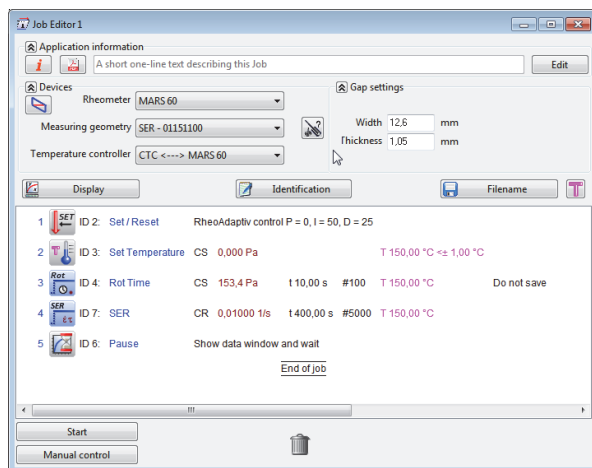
Job Editor 1

Application information

A short one-line text describing this Job

Edit

Devices

Rheometer MARS 60

Measuring geometry SER - 01151100

Temperature controller CTC <---> MARS 60

Gap settings

Width 12,6 mm

Thickness 1,05 mm

Display

Identification

Filename

1 ID 2: Set / Reset RheoAdaptiv control P = 0, I = 50, D = 25

2 ID 3: Set Temperature CS 0,000 Pa T 150,00 °C <± 1,00 °C

3 ID 4: Rot Time CS 153,4 Pa t 10,00 s #100 T 150,00 °C Do not save

4 ID 7: SER CR 0,01000 1/s t 400,00 s #5000 T 150,00 °C

5 ID 6: Pause Show data window and wait

End of job

Start

Manual control